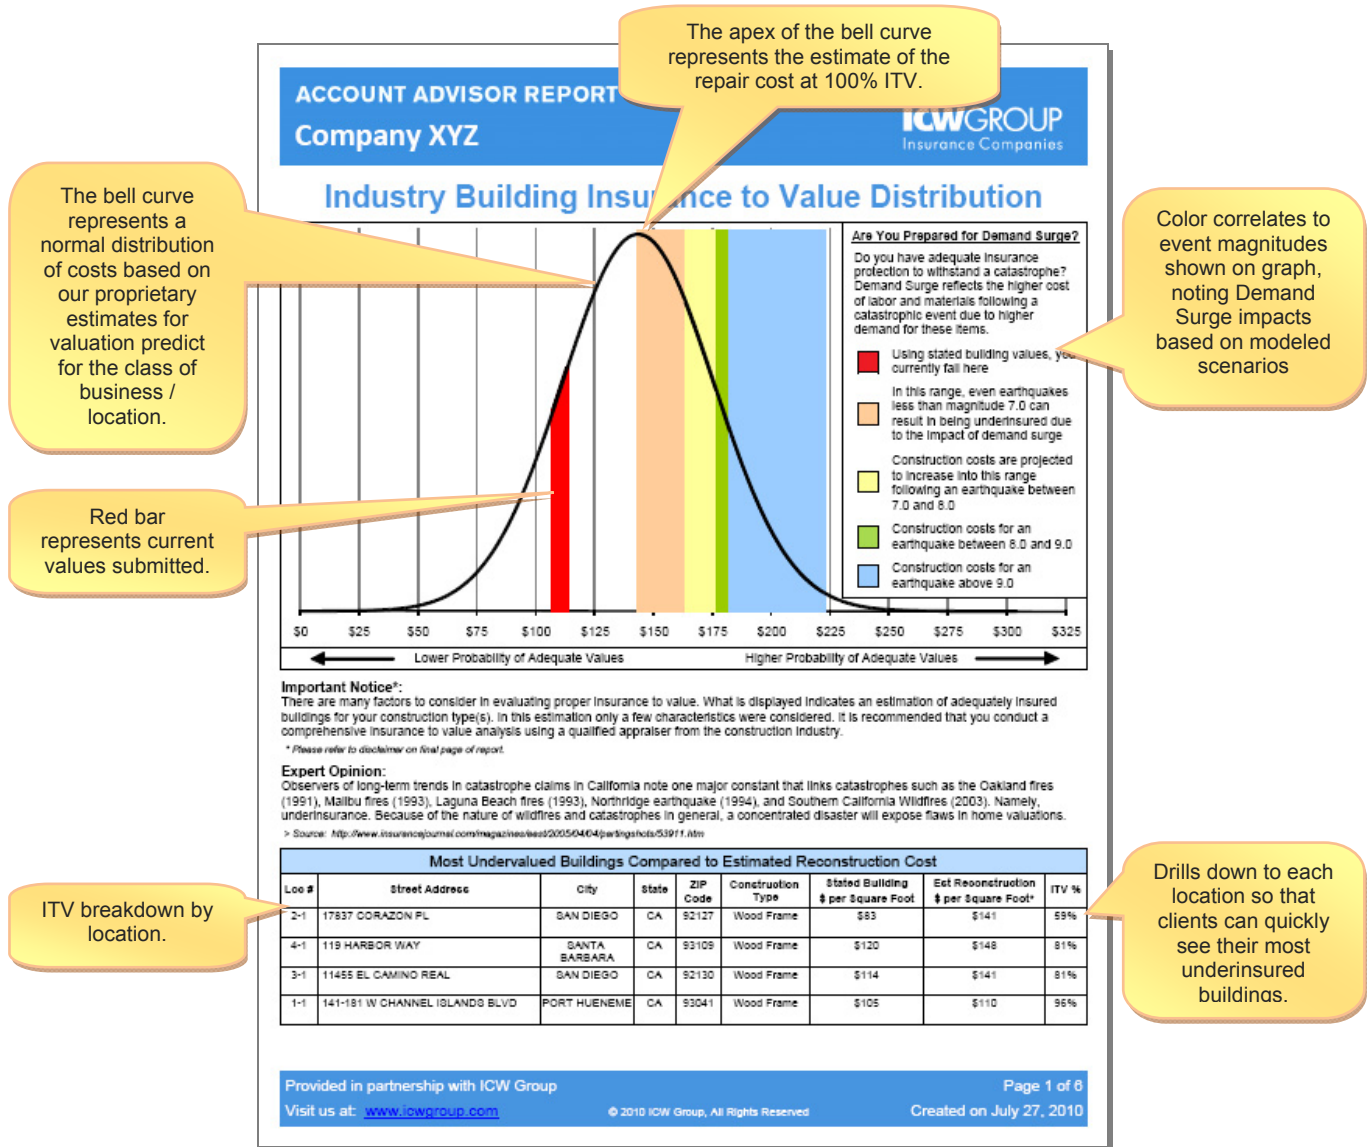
The apex of the bell curve represents the estimate of the repair cost at 100% ITV.

ACCOUNT ADVISOR REPORT

Company XYZ

ICWGROUP
Insurance Companies

The bell curve represents a normal distribution of costs based on our proprietary estimates for valuation predict for the class of business / location.

Color correlates to event magnitudes shown on graph, noting Demand Surge impacts based on modeled scenarios

Industry Building Insu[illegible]nce to Value Distribution

Are You Prepared for Demand Surge?

Do you have adequate insurance protection to withstand a catastrophe? Demand Surge reflects the higher cost of labor and materials following a catastrophic event due to higher demand for these items.

Using stated building values, yo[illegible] currently fall here

In this range, even earthquakes less than magnitude 7.0 can result in being underinsured due to the impact of demand surge

Construction costs are projected to increase into this range following an earthquake between 7.0 and 8.0

Construction costs for an earthquake between 8.0 and 9.0

Construction costs for an earthquake above 9.0

Red bar represents current values submitted.

$0 $25 $50 $75 $100 $125 $150 $175 $200 $225 $250 $275 $300 $325

Lower Probability of Adequate Values

Higher Probability of Adequate Values

Important Notice*:
There are many factors to consider in evaluating proper insurance to value. What is displayed indicates an estimation of adequately insured buildings for your construction type(s). In this estimation only a few characteristics were considered. It is recommended that you conduct a comprehensive insurance to value analysis using a qualified appraiser from the construction industry.

* Please refer to disclaimer on final page of report.

Expert Opinion:
Observers of long-term trends in catastrophe claims in California note one major constant that links catastrophes such as the Oakland fires (1991), Malibu fires (1993), Laguna Beach fires (1993), Northridge earthquake (1994), and Southern California Wildfires (2003). Namely, underinsurance. Because of the nature of wildfires and catastrophes in general, a concentrated disaster will expose flaws in home valuations.

> Source: http://www.insurancejournal.com/magazines/west/2005/04/04/partingshots/53911.htm

Most Undervalued Buildings Compared to Estimated Reconstruction Cost

| Loc # | Street Address | City | State | ZIP Code | Construction Type | Stated Building $ per Square Foot | Est Reconstruction $ per Square Foot* | ITV % |
|---|---|---|---|---|---|---|---|---|
| 2-1 | 17837 CORAZON PL | SAN DIEGO | CA | 92127 | Wood Frame | $83 | $141 | 59% |
| 4-1 | 119 HARBOR WAY | SANTA BARBARA | CA | 93109 | Wood Frame | $120 | $148 | 81% |
| 3-1 | 11455 EL CAMINO REAL | SAN DIEGO | CA | 92130 | Wood Frame | $114 | $141 | 81% |
| 1-1 | 141-181 W CHANNEL ISLANDS BLVD | PORT HUENEME | CA | 93041 | Wood Frame | $105 | $110 | 95% |

ITV breakdown by location.

Drills down to each location so that clients can quickly see their most underinsured buildings.

Provided in partnership with ICW Group
Page 1 of 6
Visit us at: www.icwgroup.com
© 2010 ICW Group, All Rights Reserved
Created on July 27, 2010